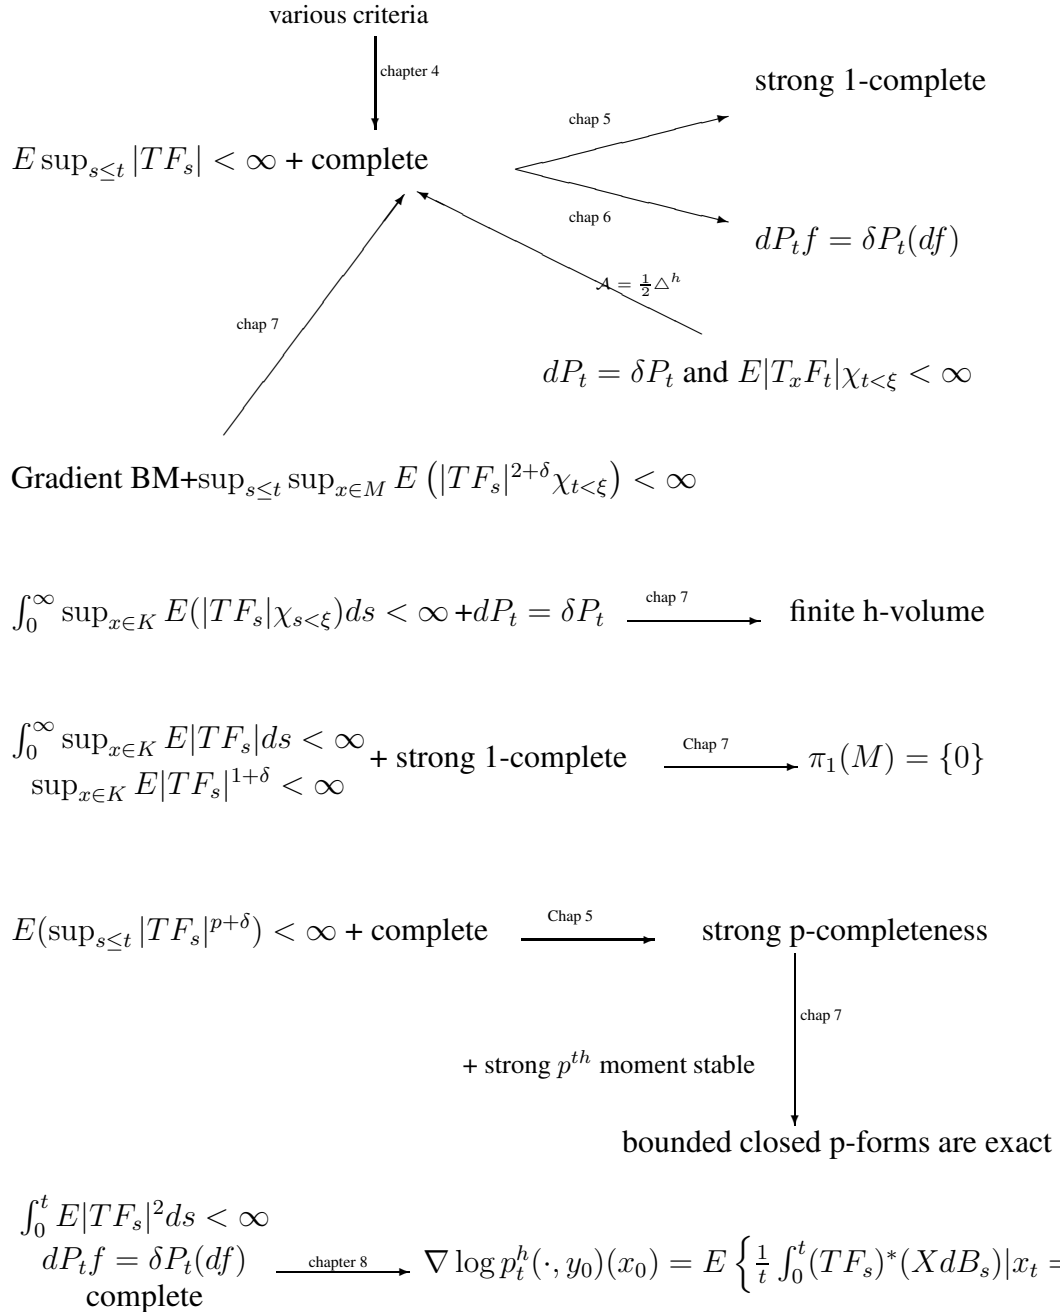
various criteria

chapter 4

strong 1-complete

chap 5

$E\sup_{s\le t}|TF_s|<\infty$ + complete

chap 6

$dP_tf=\delta P_t(df)$

$\mathcal{A}=\frac{1}{2}\triangle^h$

chap 7

$dP_t=\delta P_t$ and $E|T_xF_t|\chi_{t<\xi}<\infty$

Gradient BM+$\sup_{s\le t}\sup_{x\in M}E\left(|TF_s|^{2+\delta}\chi_{t<\xi}\right)<\infty$

$\int_0^\infty\sup_{x\in K}E(|TF_s|\chi_{s<\xi})ds<\infty$+$dP_t=\delta P_t$ chap 7 finite h-volume

$\int_0^\infty\sup_{x\in K}E|TF_s|ds<\infty$ $\sup_{x\in K}E|TF_s|^{1+\delta}<\infty$ + strong 1-complete Chap 7 $\pi_1(M)=\{0\}$

$E(\sup_{s\le t}|TF_s|^{p+\delta})<\infty$ + complete Chap 5 strong p-completeness

chap 7

+ strong $p^{th}$ moment stable

bounded closed p-forms are exact

$\int_0^tE|TF_s|^2ds<\infty$ $dP_tf=\delta P_t(df)$ complete chapter 8 $\nabla\log p_t^h(\cdot,y_0)(x_0)=E\left\{\frac{1}{t}\int_0^t(TF_s)^*(XdB_s)|x_t=\right.$ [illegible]